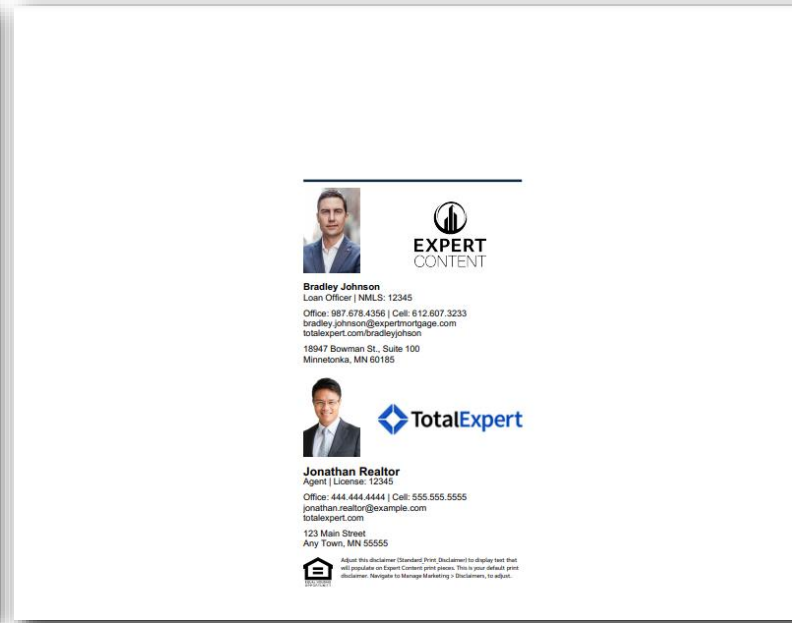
EXPERT
CONTENT

Bradley Johnson
Loan Officer | NMLS: 12345

Office: 987.678.4356 | Cell: 612.607.3233
bradley.johnson@expertmortgage.com
totalexpert.com/bradleyjohson

18947 Bowman St., Suite 100
Minnetonka, MN 60185

TotalExpert

Jonathan Realtor
Agent | License: 12345

Office: 444.444.4444 | Cell: 555.555.5555
jonathan.realtor@example.com
totalexpert.com

123 Main Street
Any Town, MN 55555

Adjust this disclaimer (Standard Print Disclaimer) to display text that will populate on Expert Content print pieces. This is your default print disclaimer. Navigate to Manage Marketing > Disclaimers, to adjust.